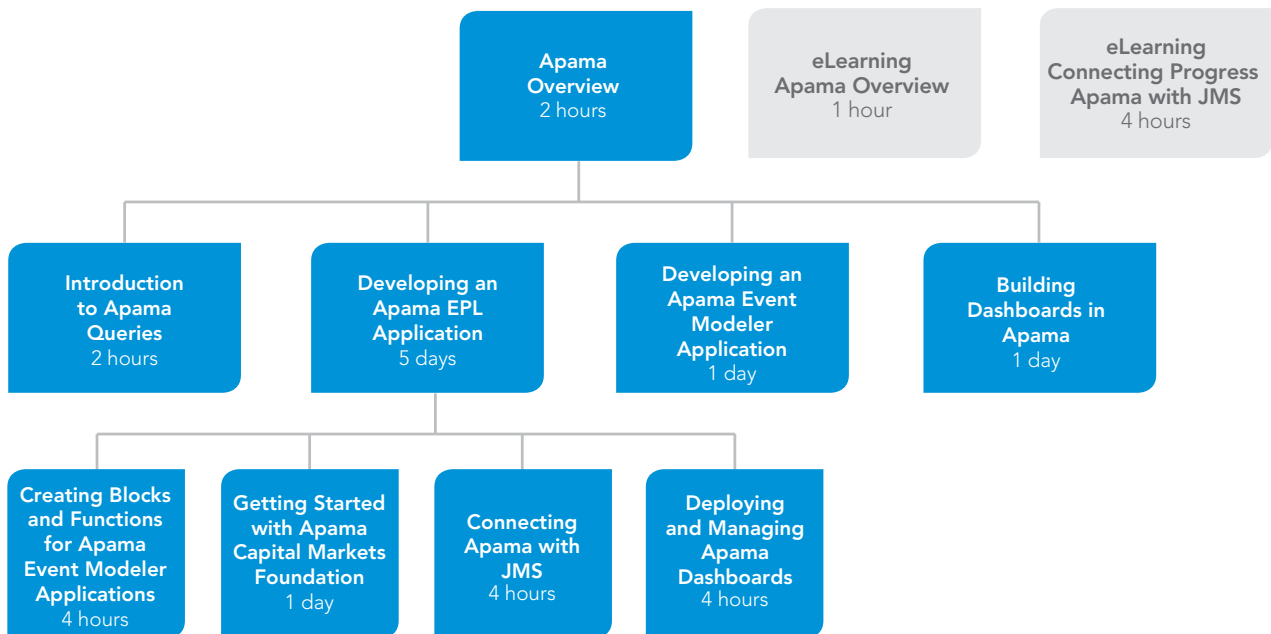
Apama Overview
2 hours

eLearning Apama Overview
1 hour

eLearning Connecting Progress Apama with JMS
4 hours

Introduction to Apama Queries
2 hours

Developing an Apama EPL Application
5 days

Developing an Apama Event Modeler Application
1 day

Building Dashboards in Apama
1 day

Creating Blocks and Functions for Apama Event Modeler Applications
4 hours

Getting Started with Apama Capital Markets Foundation
1 day

Connecting Apama with JMS
4 hours

Deploying and Managing Apama Dashboards
4 hours